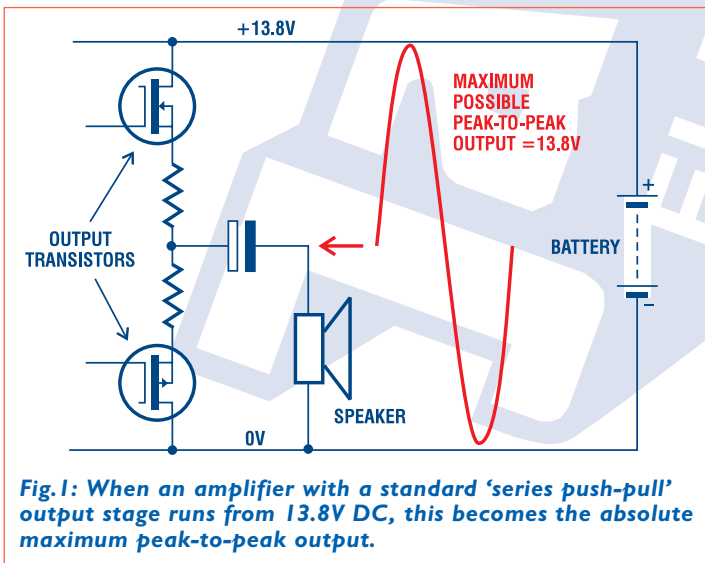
+13.8V

MAXIMUM POSSIBLE PEAK-TO-PEAK OUTPUT =13.8V

OUTPUT TRANSISTORS

BATTERY

+

–

SPEAKER

0V

Fig.1: When an amplifier with a standard 'series push-pull' output stage runs from 13.8V DC, this becomes the absolute maximum peak-to-peak output.